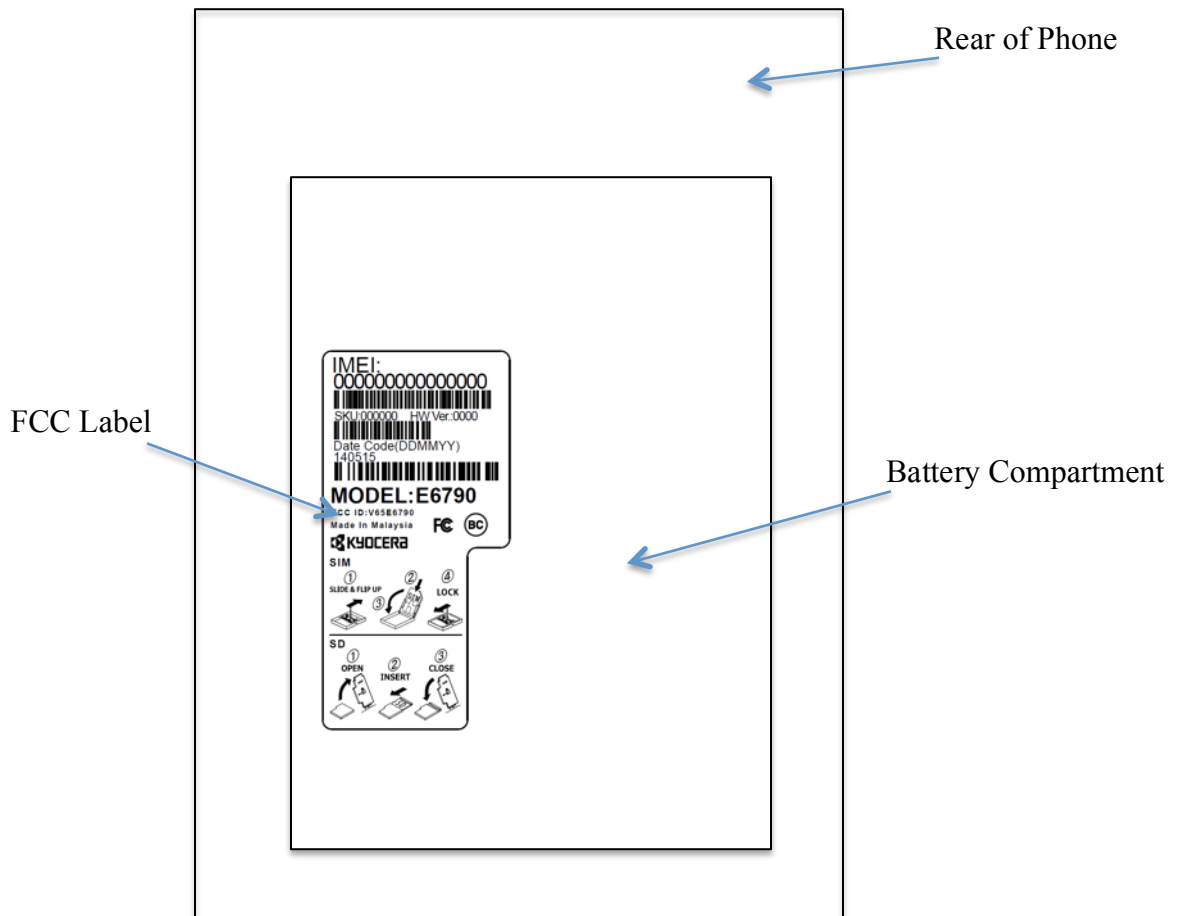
Rear of Phone

FCC Label

IMEI:
000000000000000
SKU:000000 HW Ver.:0000
Date Code(DDMMYY)
140515
MODEL:E6790
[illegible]CC ID:V65E6790
Made In Malaysia
FC BC
KYOCERA
SIM
① SLIDE & FLIP UP
②
③
④ LOCK
SD
① OPEN
② INSERT
③ CLOSE

Battery Compartment